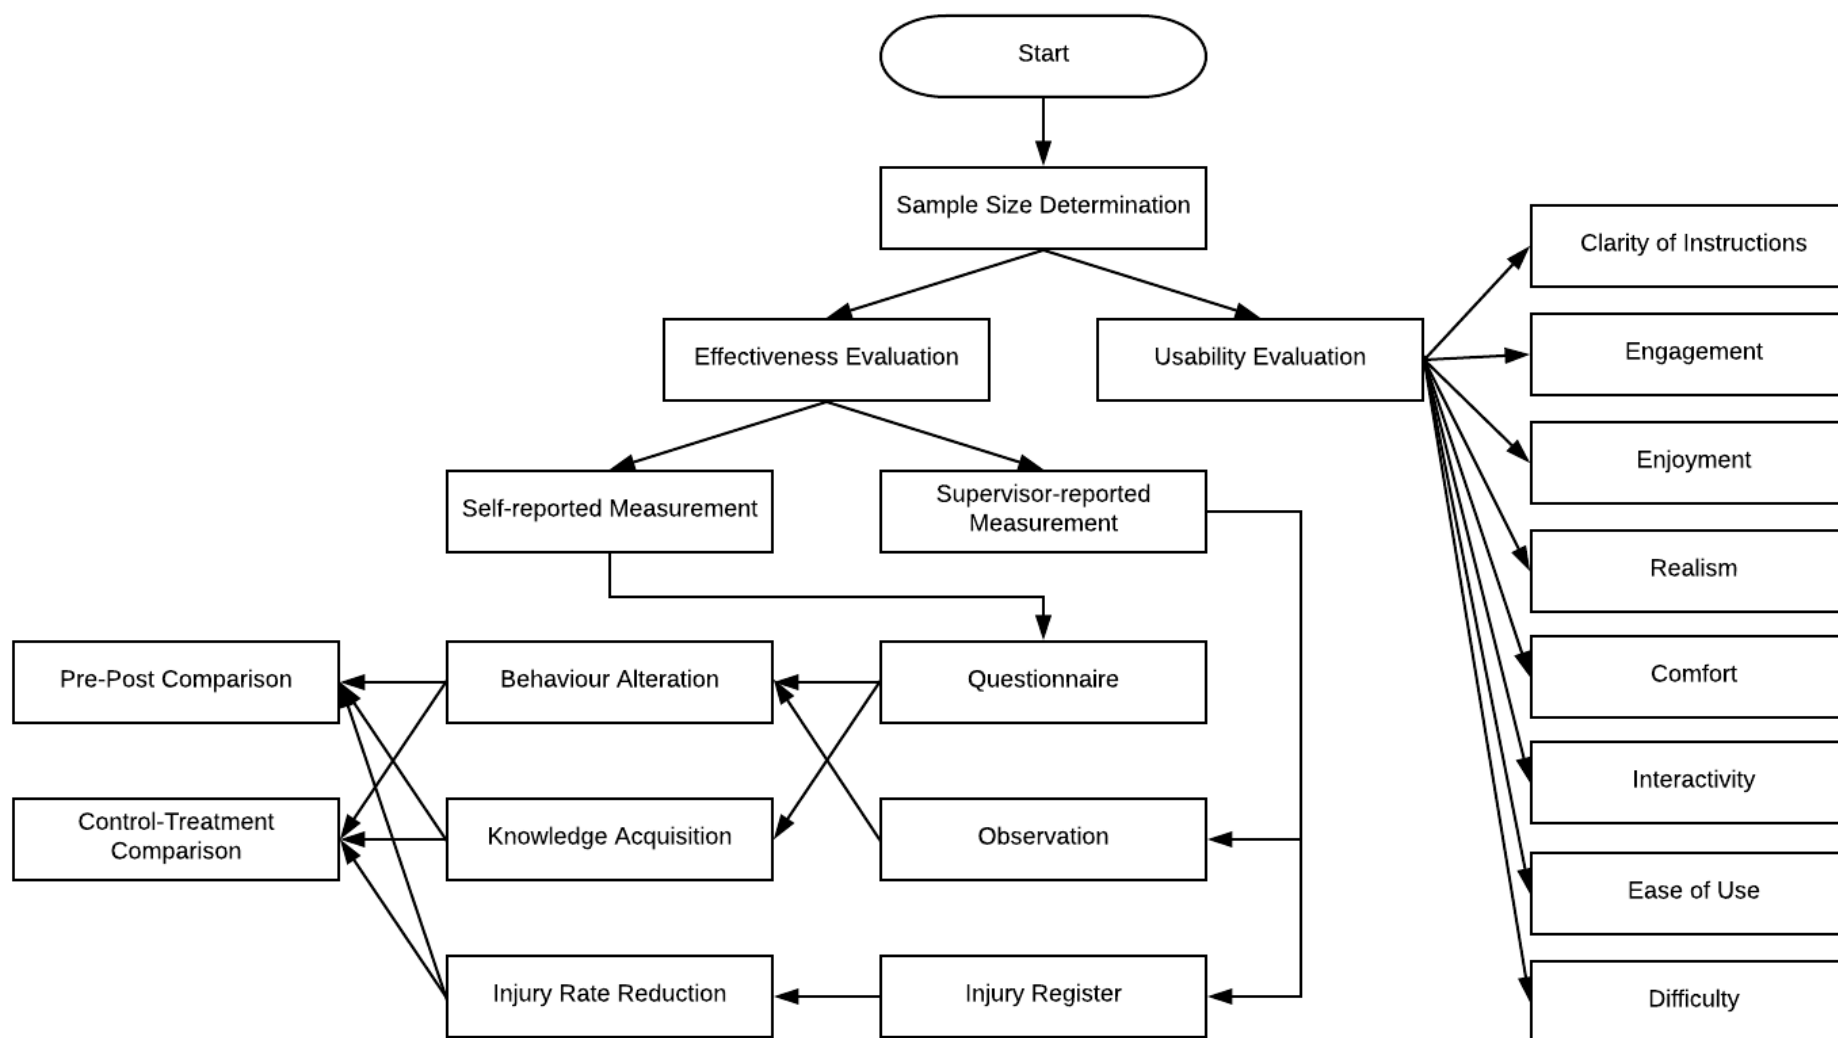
Start

Sample Size Determination

Effectiveness Evaluation

Usability Evaluation

Self-reported Measurement

Supervisor-reported Measurement

Pre-Post Comparison

Behaviour Alteration

Questionnaire

Control-Treatment Comparison

Knowledge Acquisition

Observation

Injury Rate Reduction

Injury Register

Clarity of Instructions

Engagement

Enjoyment

Realism

Comfort

Interactivity

Ease of Use

Difficulty